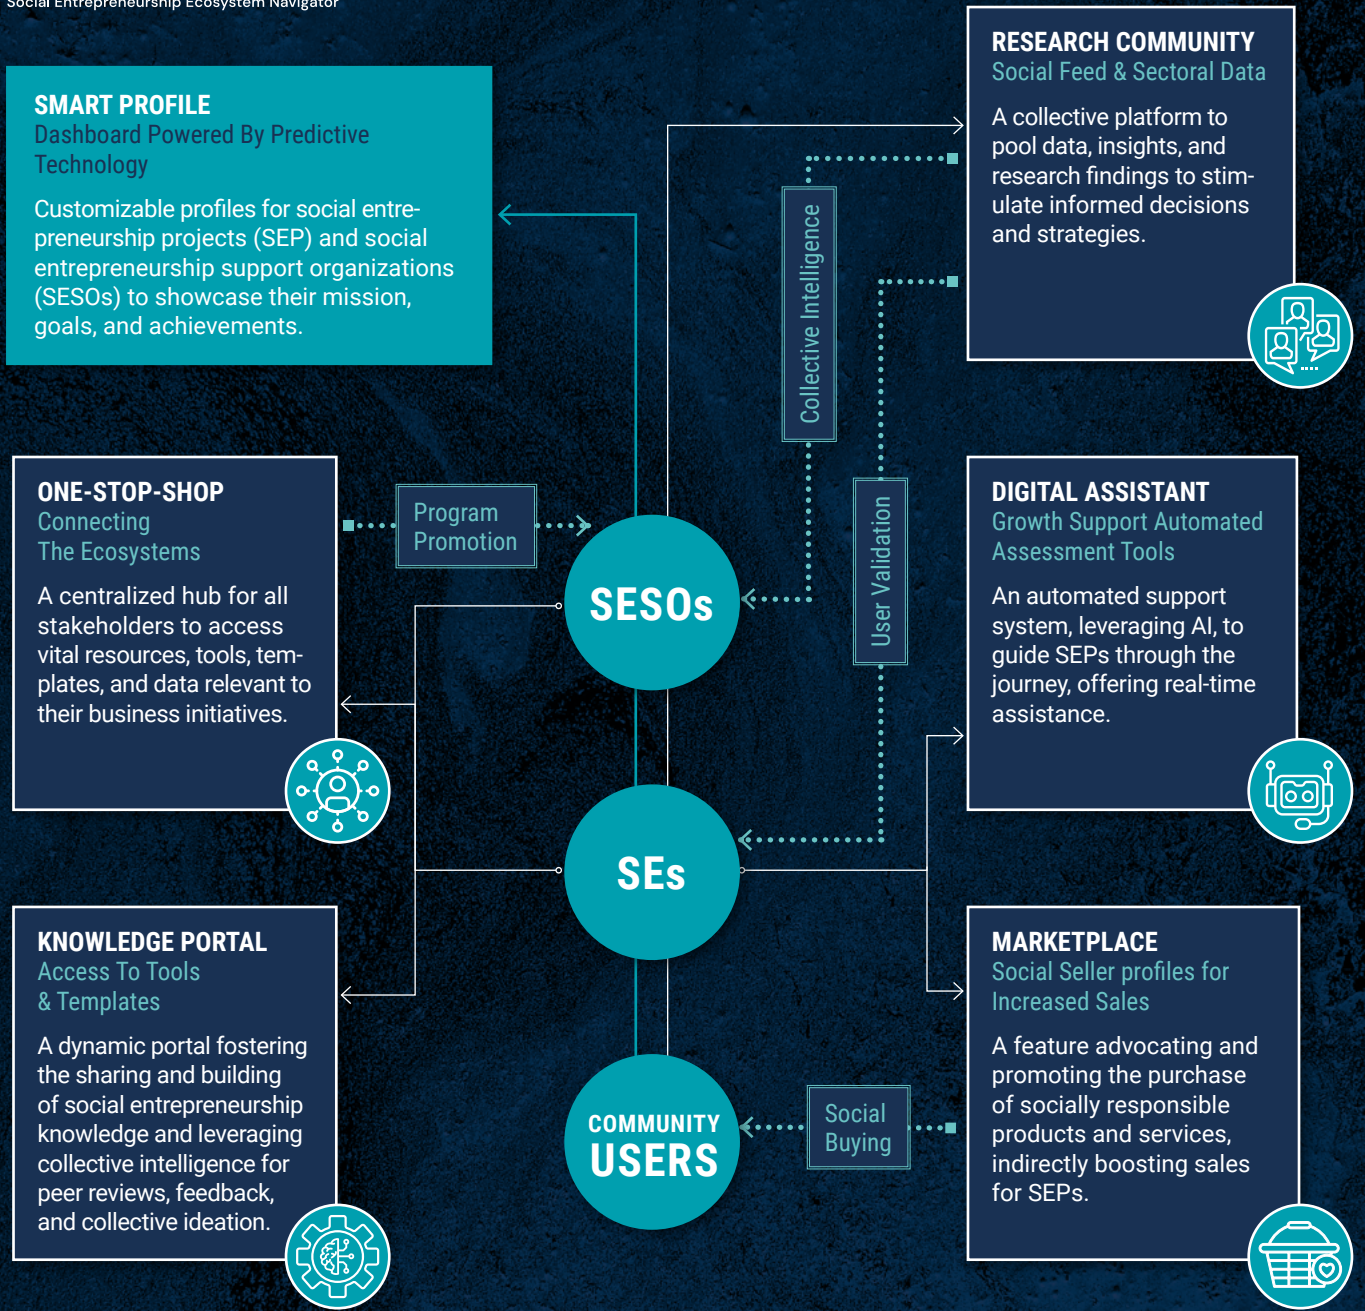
Social Entrepreneurship Ecosystem Navigator

SMART PROFILE
Dashboard Powered By Predictive Technology

Customizable profiles for social entrepreneurship projects (SEP) and social entrepreneurship support organizations (SESOs) to showcase their mission, goals, and achievements.

RESEARCH COMMUNITY
Social Feed & Sectoral Data

A collective platform to pool data, insights, and research findings to stimulate informed decisions and strategies.

Collective Intelligence

User Validation

ONE-STOP-SHOP
Connecting The Ecosystems

A centralized hub for all stakeholders to access vital resources, tools, templates, and data relevant to their business initiatives.

Program Promotion

SESOs

DIGITAL ASSISTANT
Growth Support Automated Assessment Tools

An automated support system, leveraging AI, to guide SEPs through the journey, offering real-time assistance.

SEs

KNOWLEDGE PORTAL
Access To Tools & Templates

A dynamic portal fostering the sharing and building of social entrepreneurship knowledge and leveraging collective intelligence for peer reviews, feedback, and collective ideation.

COMMUNITY USERS

Social Buying

MARKETPLACE
Social Seller profiles for Increased Sales

A feature advocating and promoting the purchase of socially responsible products and services, indirectly boosting sales for SEPs.